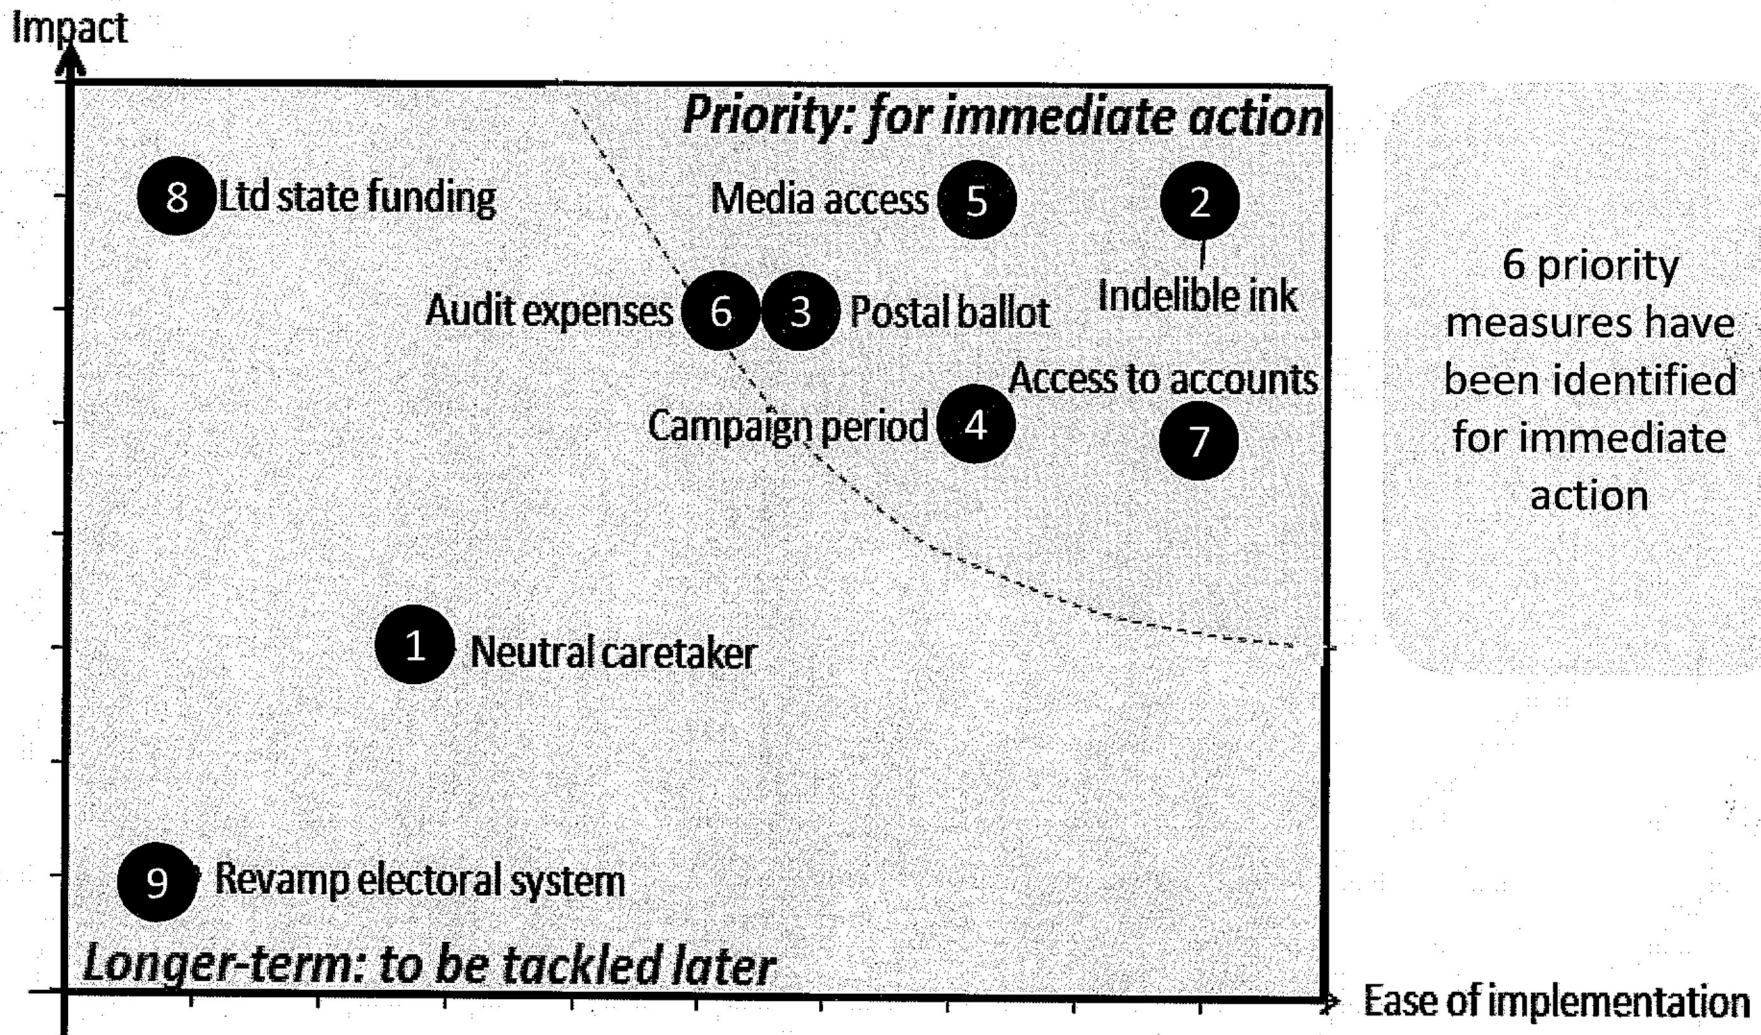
Impact

Priority: for immediate action

8 Ltd state funding

Media access 5

2 Indelible ink

Audit expenses 6

3 Postal ballot

Access to accounts

Campaign period 4

7

1 Neutral caretaker

9 Revamp electoral system

Longer-term: to be tackled later

Ease of implementation

6 priority measures have been identified for immediate action